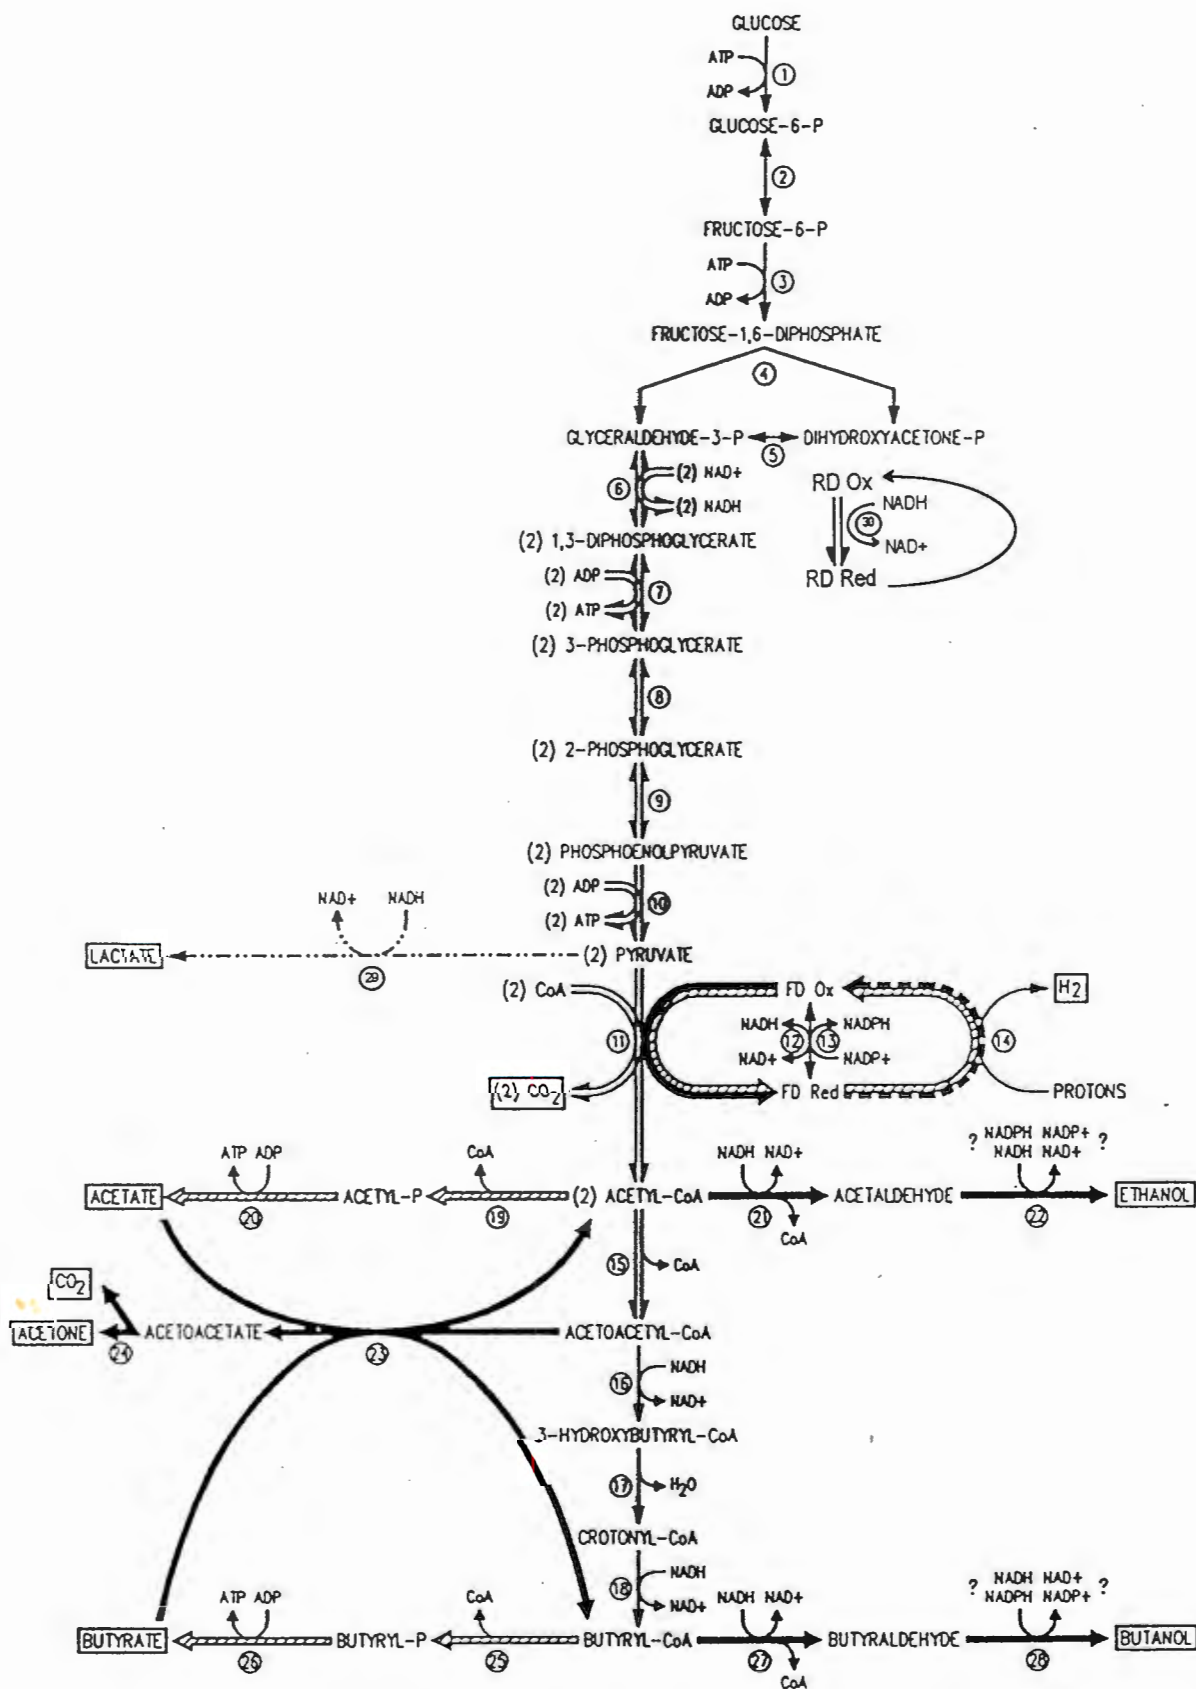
GLUCOSE
ATP
ADP
1
GLUCOSE-6-P
2
FRUCTOSE-6-P
ATP
ADP
3
FRUCTOSE-1,6-DIPHOSPHATE
4
GLYCERALDEHYDE-3-P
5
DIHYDROXYACETONE-P
6
(2) NAD+
(2) NADH
RD Ox
NADH
30
NAD+
RD Red
(2) 1,3-DIPHOSPHOGLYCERATE
(2) ADP
(2) ATP
7
(2) 3-PHOSPHOGLYCERATE
8
(2) 2-PHOSPHOGLYCERATE
9
(2) PHOSPHOENOLPYRUVATE
(2) ADP
(2) ATP
10
NAD+
NADH
LACTATE
29
(2) PYRUVATE
(2) CoA
FD Ox
H2
NADH
NADPH
12
13
11
14
NAD+
NADP+
(2) CO2
FD Red
PROTONS
ATP ADP
CoA
NADH NAD+
? NADPH NADP+ ?
NADH NAD+
ACETATE
ACETYL-P
(2) ACETYL-CoA
ACETALDEHYDE
ETHANOL
20
19
21
CoA
22
15
CoA
CO2
ACETONE
ACETOACETATE
ACETOACETYL-CoA
24
23
NADH
16
NAD+
3-HYDROXYBUTYRYL-CoA
17
H2O
CROTONYL-CoA
NADH
18
NAD+
ATP ADP
CoA
NADH NAD+
? NADH NAD+ ?
NADPH NADP+
BUTYRATE
BUTYRYL-P
BUTYRYL-CoA
BUTYRALDEHYDE
BUTANOL
26
25
27
CoA
28